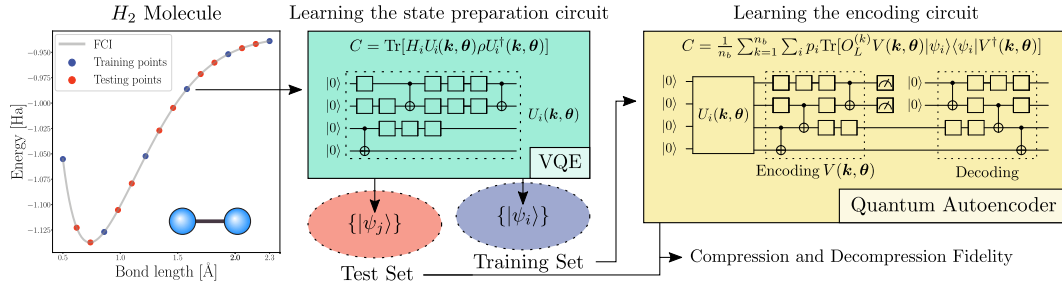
$H_2$ Molecule

FCI
Training points
Testing points

-0.950
-0.975
-1.000
-1.025
-1.050
-1.075
-1.100
-1.125

Energy [Ha]

0.5 1.0 1.5 2.0 2.3
Bond length [Å]

Learning the state preparation circuit

$C = \mathrm{Tr}[H_i U_i(\boldsymbol{k},\boldsymbol{\theta})\rho U_i^{\dagger}(\boldsymbol{k},\boldsymbol{\theta})]$

$|0\rangle$
$|0\rangle$
$|0\rangle$
$|0\rangle$

$U_i(\boldsymbol{k},\boldsymbol{\theta})$

VQE

$\{|\psi_j\rangle\}$

$\{|\psi_i\rangle\}$

Test Set

Training Set

Learning the encoding circuit

$C = \frac{1}{n_b}\sum_{k=1}^{n_b}\sum_i p_i \mathrm{Tr}[O_L^{(k)} V(\boldsymbol{k},\boldsymbol{\theta})|\psi_i\rangle\langle\psi_i|V^{\dagger}(\boldsymbol{k},\boldsymbol{\theta})]$

$|0\rangle$
$|0\rangle$
$|0\rangle$
$|0\rangle$

$U_i(\boldsymbol{k},\boldsymbol{\theta})$

$|0\rangle$
$|0\rangle$

Encoding $V(\boldsymbol{k},\boldsymbol{\theta})$

Decoding

Quantum Autoencoder

Compression and Decompression Fidelity